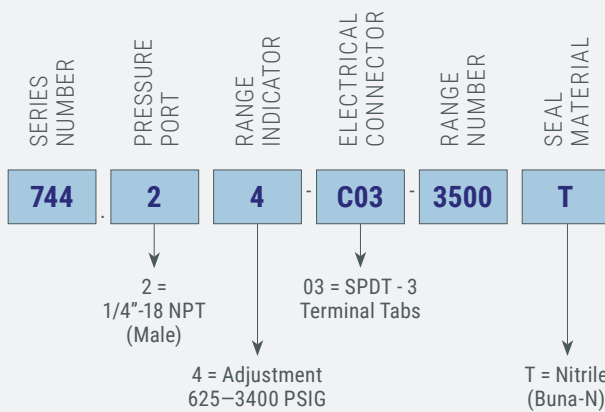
SERIES NUMBER

PRESSURE PORT

RANGE INDICATOR

ELECTRICAL CONNECTOR

RANGE NUMBER

SEAL MATERIAL

744 . 2 | 4 - C03 - 3500 | T

2 = 1/4"-18 NPT (Male)

03 = SPDT - 3 Terminal Tabs

4 = Adjustment 625–3400 PSIG

T = Nitrile (Buna-N)